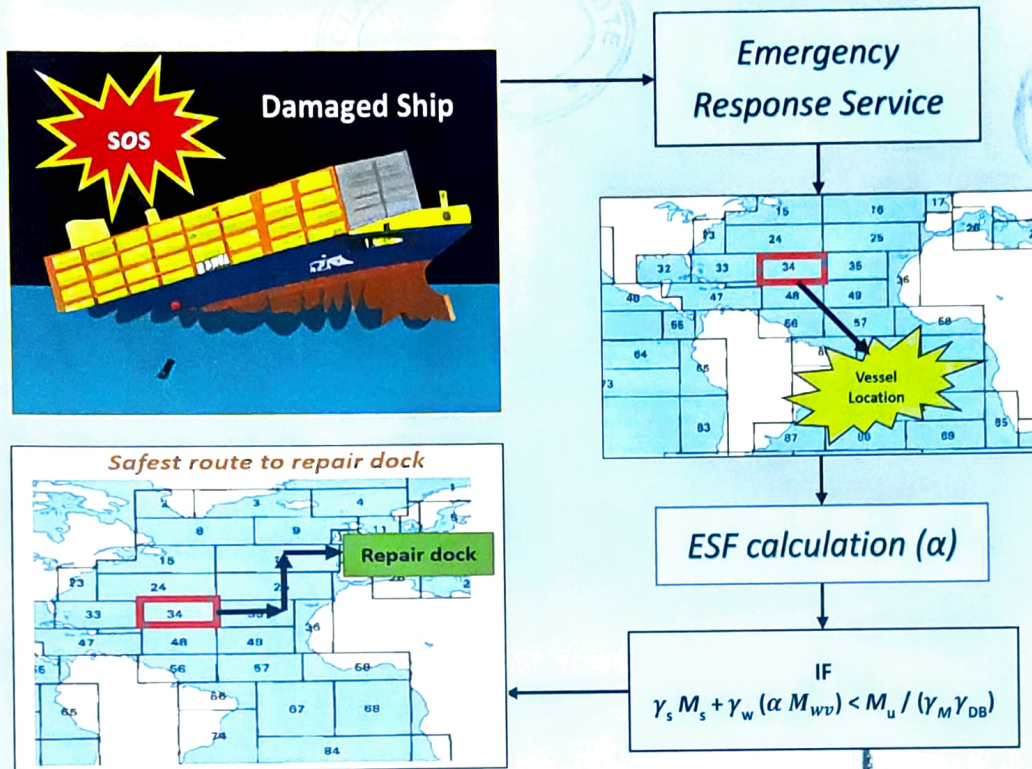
SOS

Damaged Ship

Emergency Response Service

15
16
17
23
24
25
26
32
33
34
35
36
46
47
48
49
55
56
57
58
64
65
73
83
87
88
89
85

Vessel Location

Safest route to repair dock

2
3
4
8
9
11
15
23
24
33
34
47
48
49
36
56
57
58
65
66
67
68
74
84

Repair dock

ESF calculation (α)

IF

$\gamma_s M_s + \gamma_w (\alpha M_{wv}) < M_u / (\gamma_M \gamma_{DB})$